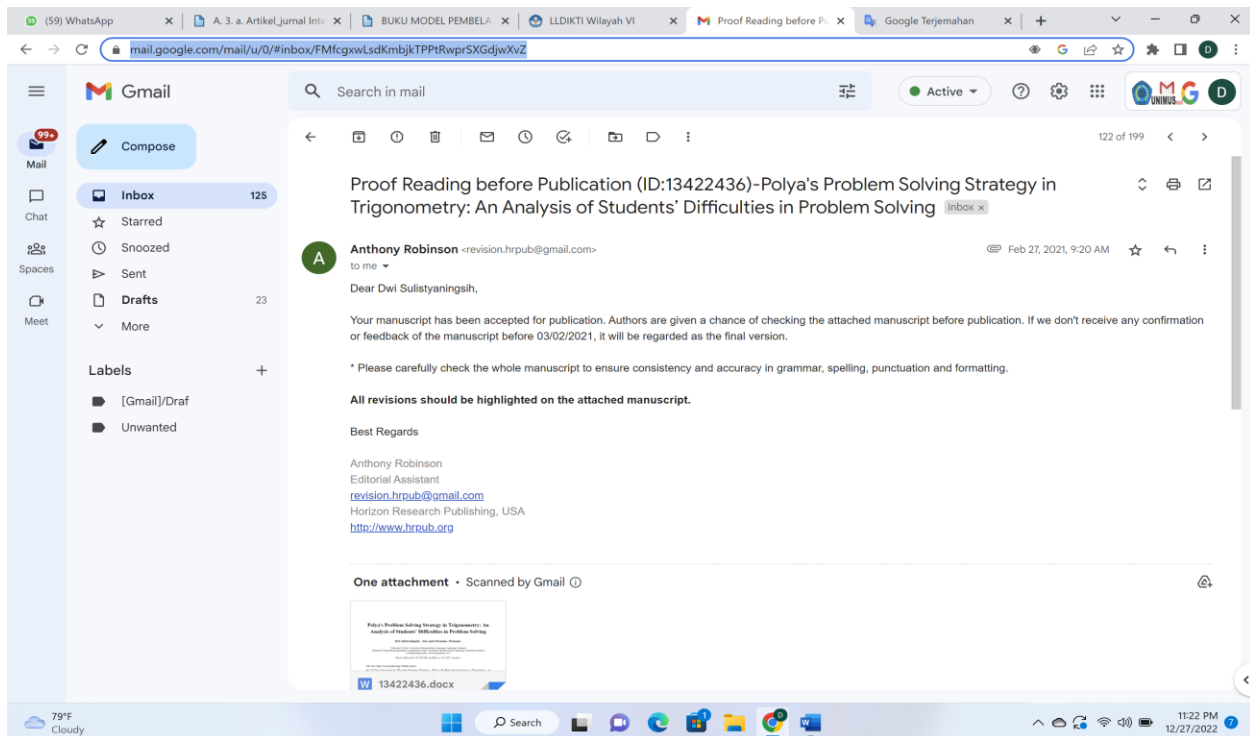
(59) WhatsApp | A. 3. a. Artikel_jurnal Inte | BUKU MODEL PEMBELA | LLDIKTI Wilayah VI | Proof Reading before Pu | Google Terjemahan

mail.google.com/mail/u/0/#inbox/FMfcgxwLsdKmbjkTPPtRwprSXGdjwXvZ

Gmail

Search in mail

Active

UNINUS

D

99+
Mail

Chat

Spaces

Meet

Compose

Inbox 125
Starred
Snoozed
Sent
Drafts 23
More

Labels +
[Gmail]/Draf
Unwanted

122 of 199

Proof Reading before Publication (ID:13422436)-Polya's Problem Solving Strategy in Trigonometry: An Analysis of Students' Difficulties in Problem Solving Inbox ×

A

Anthony Robinson <revision.hrpub@gmail.com>
to me

Feb 27, 2021, 9:20 AM

Dear Dwi Sulistyaningsih,

Your manuscript has been accepted for publication. Authors are given a chance of checking the attached manuscript before publication. If we don't receive any confirmation or feedback of the manuscript before 03/02/2021, it will be regarded as the final version.

* Please carefully check the whole manuscript to ensure consistency and accuracy in grammar, spelling, punctuation and formatting.

**All revisions should be highlighted on the attached manuscript.**

Best Regards

Anthony Robinson
Editorial Assistant
revision.hrpub@gmail.com
Horizon Research Publishing, USA
http://www.hrpub.org

One attachment • Scanned by Gmail

Polya's Problem Solving Strategy in Trigonometry: An Analysis of Students' Difficulties in Problem Solving

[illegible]

W 13422436.docx

79°F
Cloudy

Search

11:22 PM
12/27/2022
7